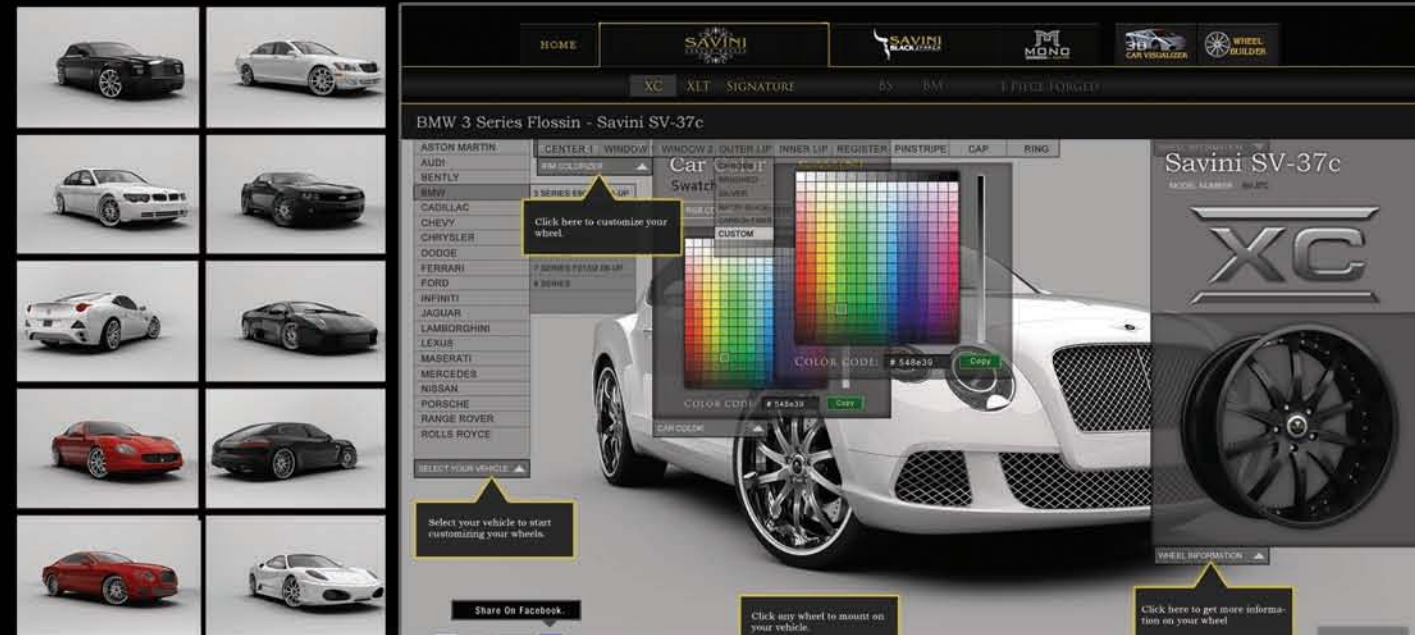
HOME
SAVINI
SAVINI BLACK
MONO
3D CAR VISUALIZER
WHEEL BUILDER

XC XLT SIGNATURE BS BM 1 PIECE FORGED

BMW 3 Series Flossin - Savini SV-37c

ASTON MARTIN
AUDI
BENTLY
BMW
CADILLAC
CHEVY
CHRYSLER
DODGE
FERRARI
FORD
INFINITI
JAGUAR
LAMBORGHINI
LEXUS
MASERATI
MERCEDES
NISSAN
PORSCHE
RANGE ROVER
ROLLS ROYCE

SELECT YOUR VEHICLE

Select your vehicle to start customizing your wheels.

CENTER 1 WINDOW 1 WINDOW 2 OUTER LIP INNER LIP REGISTER PINSTRIPE CAP RING

RIM COLORIZER

3 SERIES E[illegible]
7 SERIES F01/02 06-UP
8 SERIES

Click here to customize your wheel.

Car Color
Swatch

CHROME
BRUSHED
SILVER
MATTE BLACK
CARBON FIBER
CUSTOM

COLOR CODE: # 548e39 Copy

COLOR CODE: # 548e39 Copy

CAR COLOR

Savini SV-37c
MODEL NUMBER SV-37C

XC

WHEEL INFORMATION

Click here to get more information on your wheel

Click any wheel to mount on your vehicle.

Share On Facebook.